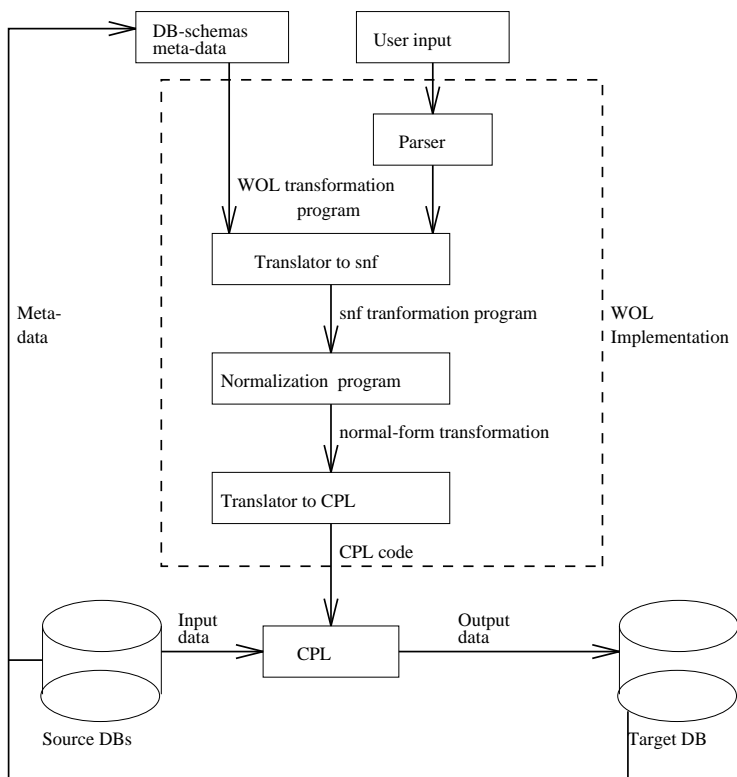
DB-schemas meta-data

User input

Parser

WOL transformation program

Translator to snf

snf tranformation program

WOL Implementation

Meta-data

Normalization program

normal-form transformation

Translator to CPL

CPL code

Input data

CPL

Output data

Source DBs

Target DB